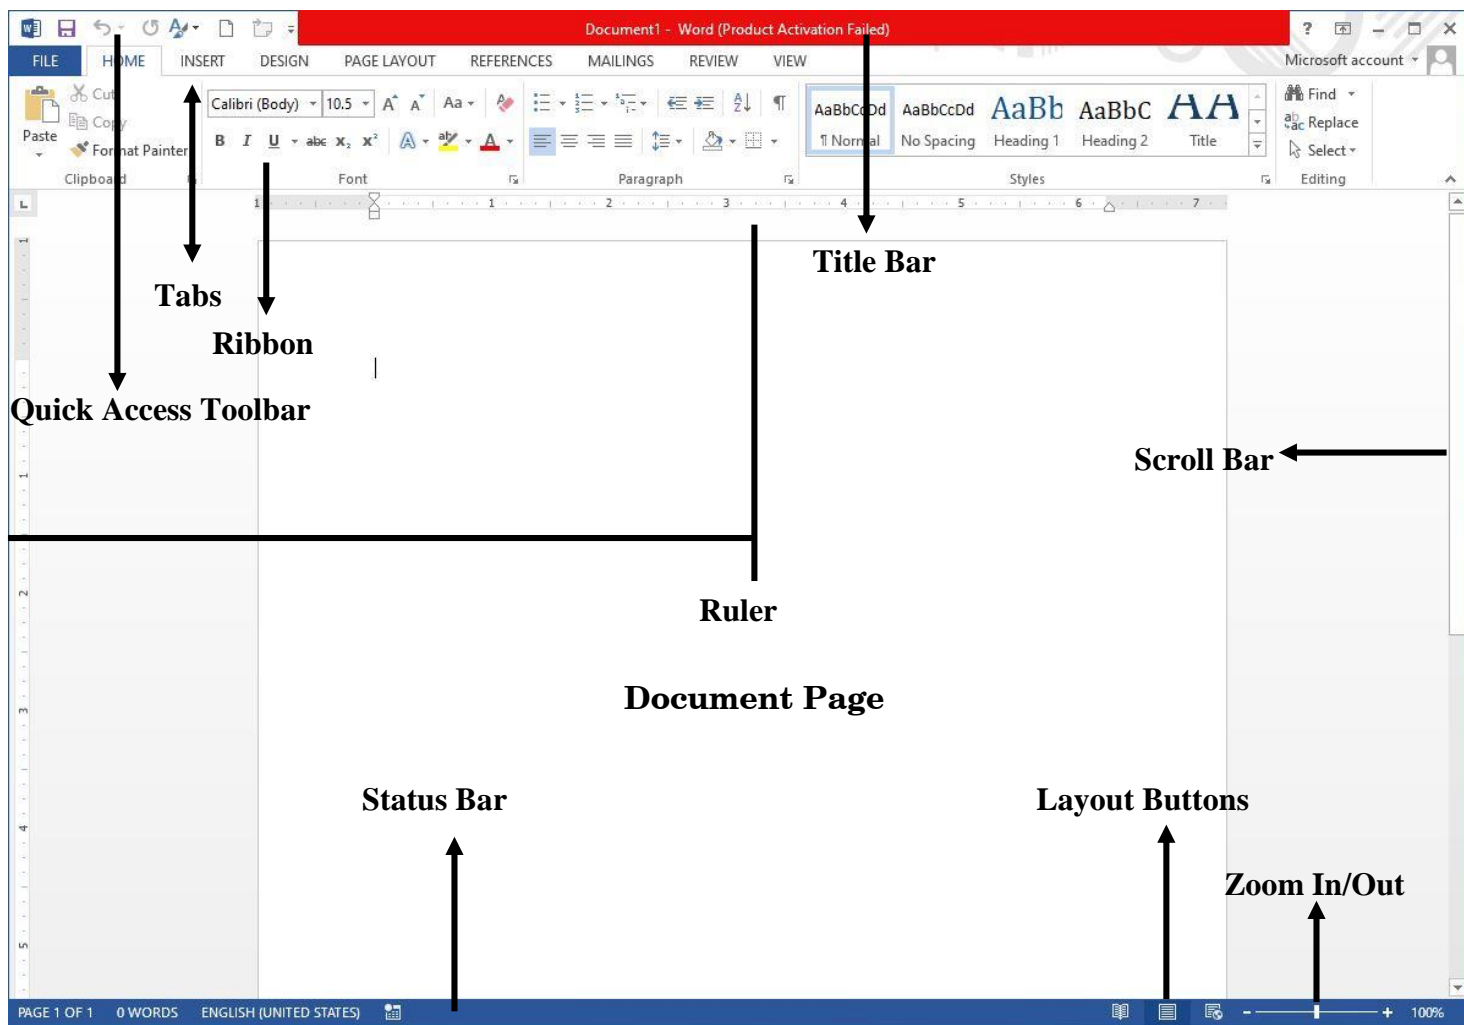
Document1 - Word (Product Activation Failed)

? – □ ×

FILE HOME INSERT DESIGN PAGE LAYOUT REFERENCES MAILINGS REVIEW VIEW Microsoft account

Cut
Copy
Paste Format Painter
Clipboard

Calibri (Body) 10.5 A A Aa
B I U abc $x_2$ $x^2$ A A
Font

Paragraph

AaBbCcDd ¶ Normal
AaBbCcDd No Spacing
AaBb Heading 1
AaBbC Heading 2
AA Title
Styles

Find
Replace
Select
Editing

1 2 3 4 5 6 7

Title Bar

Tabs

Ribbon

Quick Access Toolbar

Scroll Bar

Ruler

Document Page

Status Bar

Layout Buttons

Zoom In/Out

PAGE 1 OF 1 0 WORDS ENGLISH (UNITED STATES) 100%